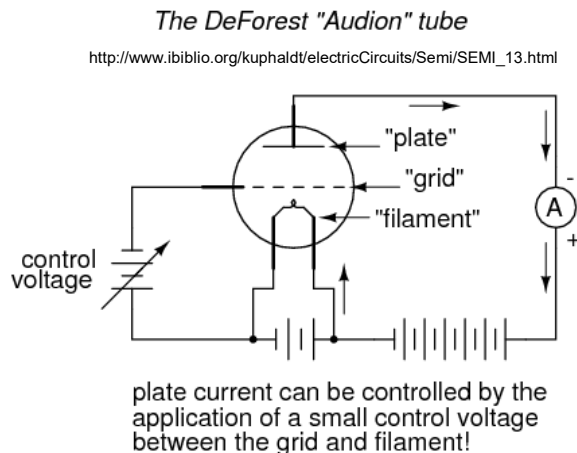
*The DeForest "Audion" tube*

http://www.ibiblio.org/kuphaldt/electricCircuits/Semi/SEMI_13.html

"plate"

"grid"

"filament"

A

-

+

control voltage

plate current can be controlled by the application of a small control voltage between the grid and filament!